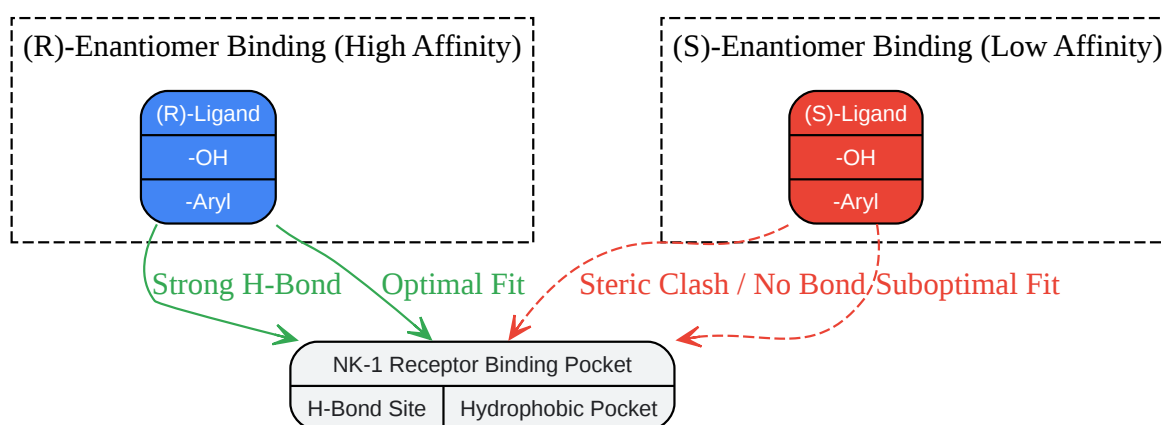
(R)-Enantiomer Binding (High Affinity)

(R)-Ligand
-OH
-Aryl

(S)-Enantiomer Binding (Low Affinity)

(S)-Ligand
-OH
-Aryl

Strong H-Bond

Optimal Fit

Steric Clash / No Bond

Suboptimal Fit

NK-1 Receptor Binding Pocket
H-Bond Site
Hydrophobic Pocket